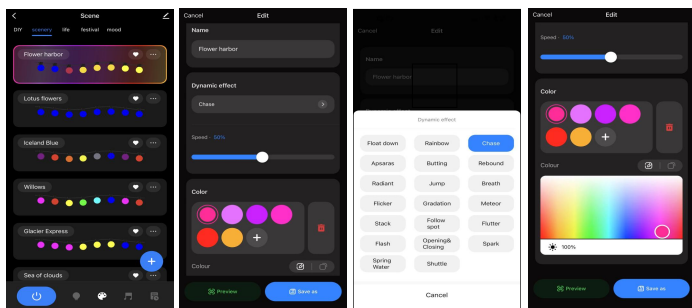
Scene

DIY scenery life festival mood

Flower harbor

Lotus flowers

Iceland Blue

Willows

Glacier Express

Sea of clouds

+

Cancel Edit

Name

Flower harbor

Dynamic effect

Chase

Speed · 50%

Color

Colour

Preview

Save as

Cancel Edit

Name

Flower harbor

Dynamic effect

| Float down | Rainbow | Chase |
|---|---|---|
| Apsaras | Butting | Rebound |
| Radiant | Jump | Breath |
| Flicker | Gradation | Meteor |
| Stack | Follow spot | Flutter |
| Flash | Opening& Closing | Spark |
| Spring Water | Shuttle | |

Cancel

Cancel Edit

Speed · 50%

Color

Colour

100%

Preview

Save as